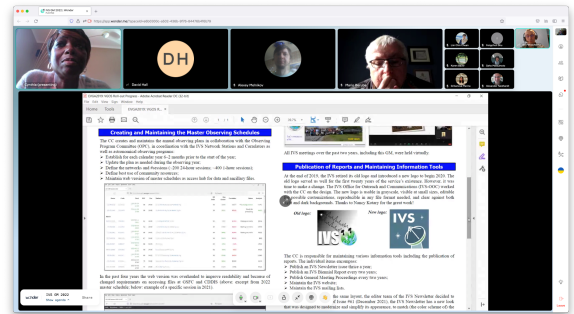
Creating and Maintaining the Master Observing Schedules

The CC creates and maintains the annual observing plan in collaboration with the Observing Program Committee (OPC), in coordination with the IVS Network Stations and Correlators as well as astronomical observing programs:

Establish for each calendar year 6–12 months prior to the start of the year;
Update the plan as needed during the observing year;
Define the network and frequency – 200 24-hour sessions, ~400 1-hour sessions);
Define test runs of community resources;
Maintain web versions of master schedules in ascii and file formats.

In the past four years the web version was overhauled to improve readability and because of changed requirements on accessing files at GSFC and CDDIS (above, excerpt from 2022 master schedule; below: example of a specific session in 2021).

All IVS meetings over the past two years, including this GM, were held virtually.

Publication of Reports and Maintaining Information Tools

At the end of 2018, the IVS retired its old logo and introduced a new logo to begin 2020. The old logo served us well for the first twenty years of the service's existence. However, it was time to make a change. The IVS Office for Outreach and Communications (IVS-OOC) worked with the CC on the design. The new logo is usable in various (and in small) sizes, scalable for possible communications, reproducible in any file format needed, and clear against both light and dark backgrounds. Thanks to Nancy Kotary for the great work!

Old logo:

New logo:

IVS

The CC is responsible for maintaining various information tools including the publication of reports. The individual items encompass:

Publish an IVS Newsletter (now thrice a year;
Publish an IVS Biennial Report every two years;
Publish General Meeting Proceedings every two years;
Maintain the IVS website;
Maintain the IVS mailing lists.

Be came aboard, the editor team of the IVS Newsletter decided to ... of Issue #61 (December 2021), the IVS Newsletter has a new look, ... that was designed to modernize and simplify its appearance, to ... color scheme of the